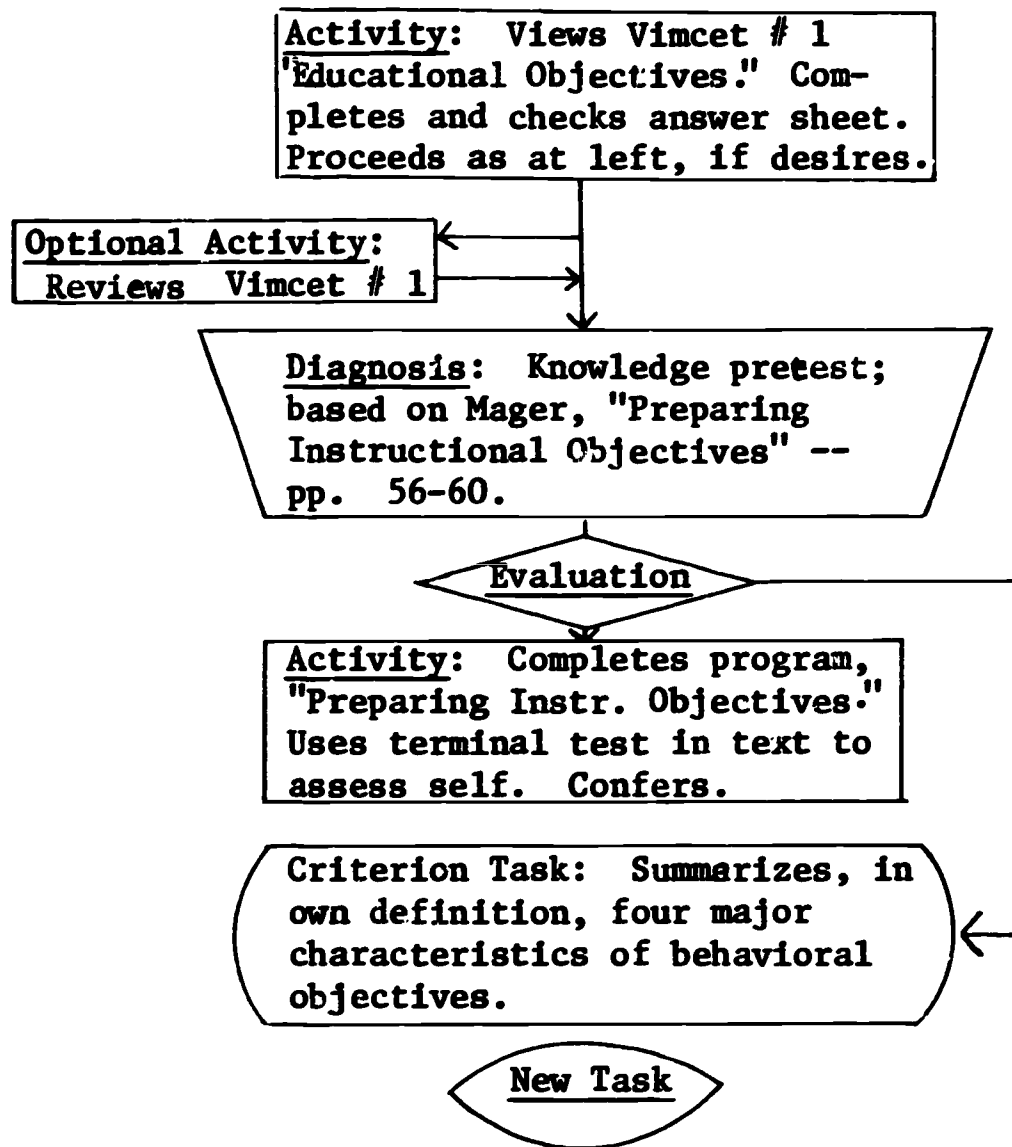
Activity: Views Vimcet # 1 "Educational Objectives." Completes and checks answer sheet. Proceeds as at left, if desires.

Optional Activity: Reviews Vimcet # 1

Diagnosis: Knowledge pretest; based on Mager, "Preparing Instructional Objectives" -- pp. 56-60.

Evaluation

Activity: Completes program, "Preparing Instr. Objectives." Uses terminal test in text to assess self. Confers.

Criterion Task: Summarizes, in own definition, four major characteristics of behavioral objectives.

New Task